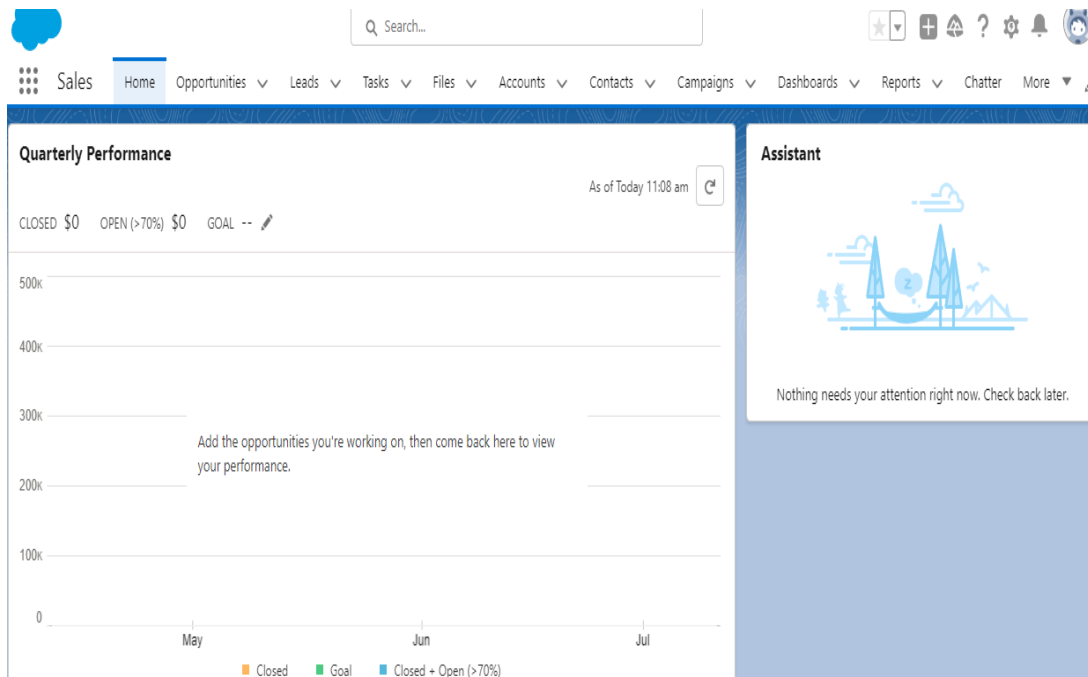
Search...

Sales Home Opportunities Leads Tasks Files Accounts Contacts Campaigns Dashboards Reports Chatter More

Quarterly Performance

As of Today 11:08 am

CLOSED $0 OPEN (>70%) $0 GOAL --

500K
400K
300K
200K
100K
0

Add the opportunities you're working on, then come back here to view your performance.

May Jun Jul

Closed Goal Closed + Open (>70%)

Assistant

Nothing needs your attention right now. Check back later.